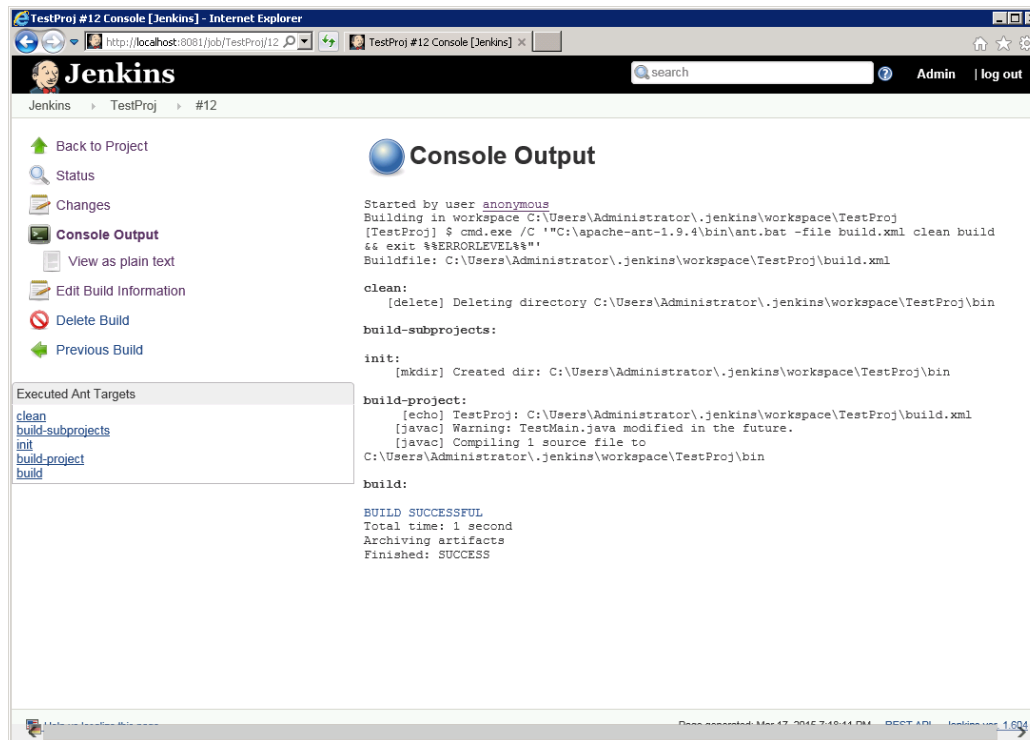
TestProj #12 Console [Jenkins] - Internet Explorer

http://localhost:8081/job/TestProj/12

TestProj #12 Console [Jenkins] ×

Jenkins

search

Admin | log out

Jenkins › TestProj › #12

Back to Project

Status

Changes

Console Output

View as plain text

Edit Build Information

Delete Build

Previous Build

Executed Ant Targets

clean
build-subprojects
init
build-project
build

Console Output

Started by user anonymous
Building in workspace C:\Users\Administrator\.jenkins\workspace\TestProj
[TestProj] $ cmd.exe /C '"C:\apache-ant-1.9.4\bin\ant.bat -file build.xml clean build && exit %%ERRORLEVEL%%"'
Buildfile: C:\Users\Administrator\.jenkins\workspace\TestProj\build.xml

clean:
[delete] Deleting directory C:\Users\Administrator\.jenkins\workspace\TestProj\bin

build-subprojects:

init:
[mkdir] Created dir: C:\Users\Administrator\.jenkins\workspace\TestProj\bin

build-project:
[echo] TestProj: C:\Users\Administrator\.jenkins\workspace\TestProj\build.xml
[javac] Warning: TestMain.java modified in the future.
[javac] Compiling 1 source file to C:\Users\Administrator\.jenkins\workspace\TestProj\bin

build:

BUILD SUCCESSFUL
Total time: 1 second
Archiving artifacts
Finished: SUCCESS

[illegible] Page generated: Mar 17, 2015 7:18:11 PM REST API Jenkins ver. 1.604